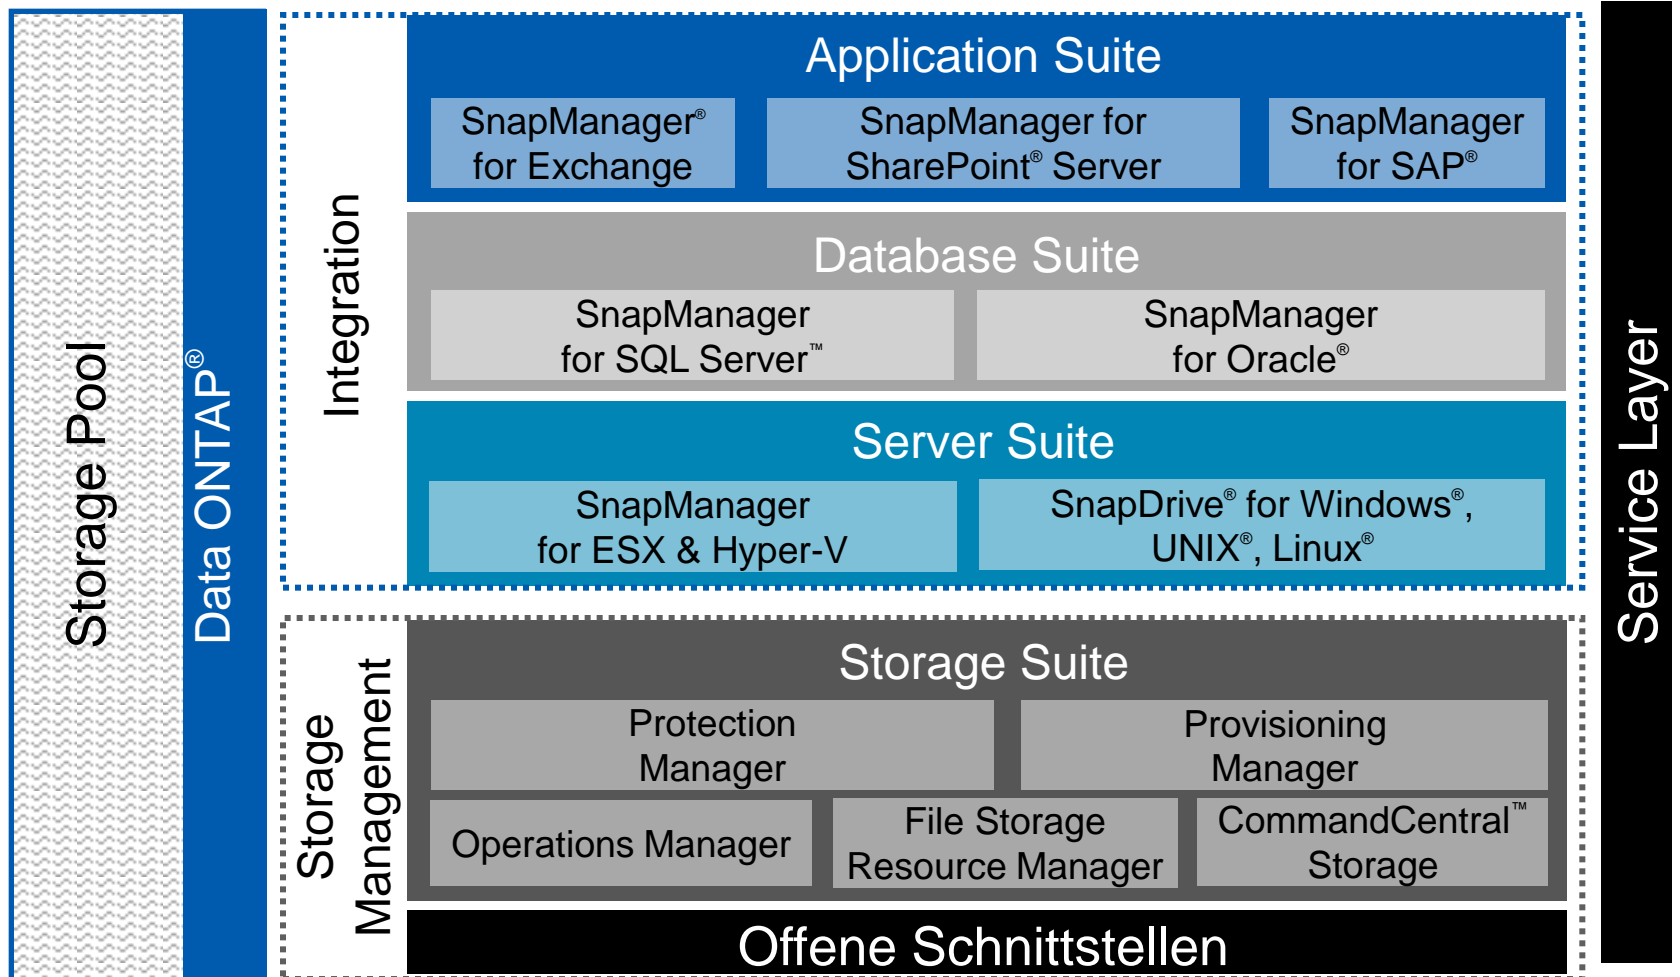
Storage Pool

Data ONTAP®

Integration

Application Suite

SnapManager® for Exchange

SnapManager for SharePoint® Server

SnapManager for SAP®

Database Suite

SnapManager for SQL Server™

SnapManager for Oracle®

Server Suite

SnapManager for ESX & Hyper-V

SnapDrive® for Windows®, UNIX®, Linux®

Storage Management

Storage Suite

Protection Manager

Provisioning Manager

Operations Manager

File Storage Resource Manager

CommandCentral™ Storage

Offene Schnittstellen

Service Layer